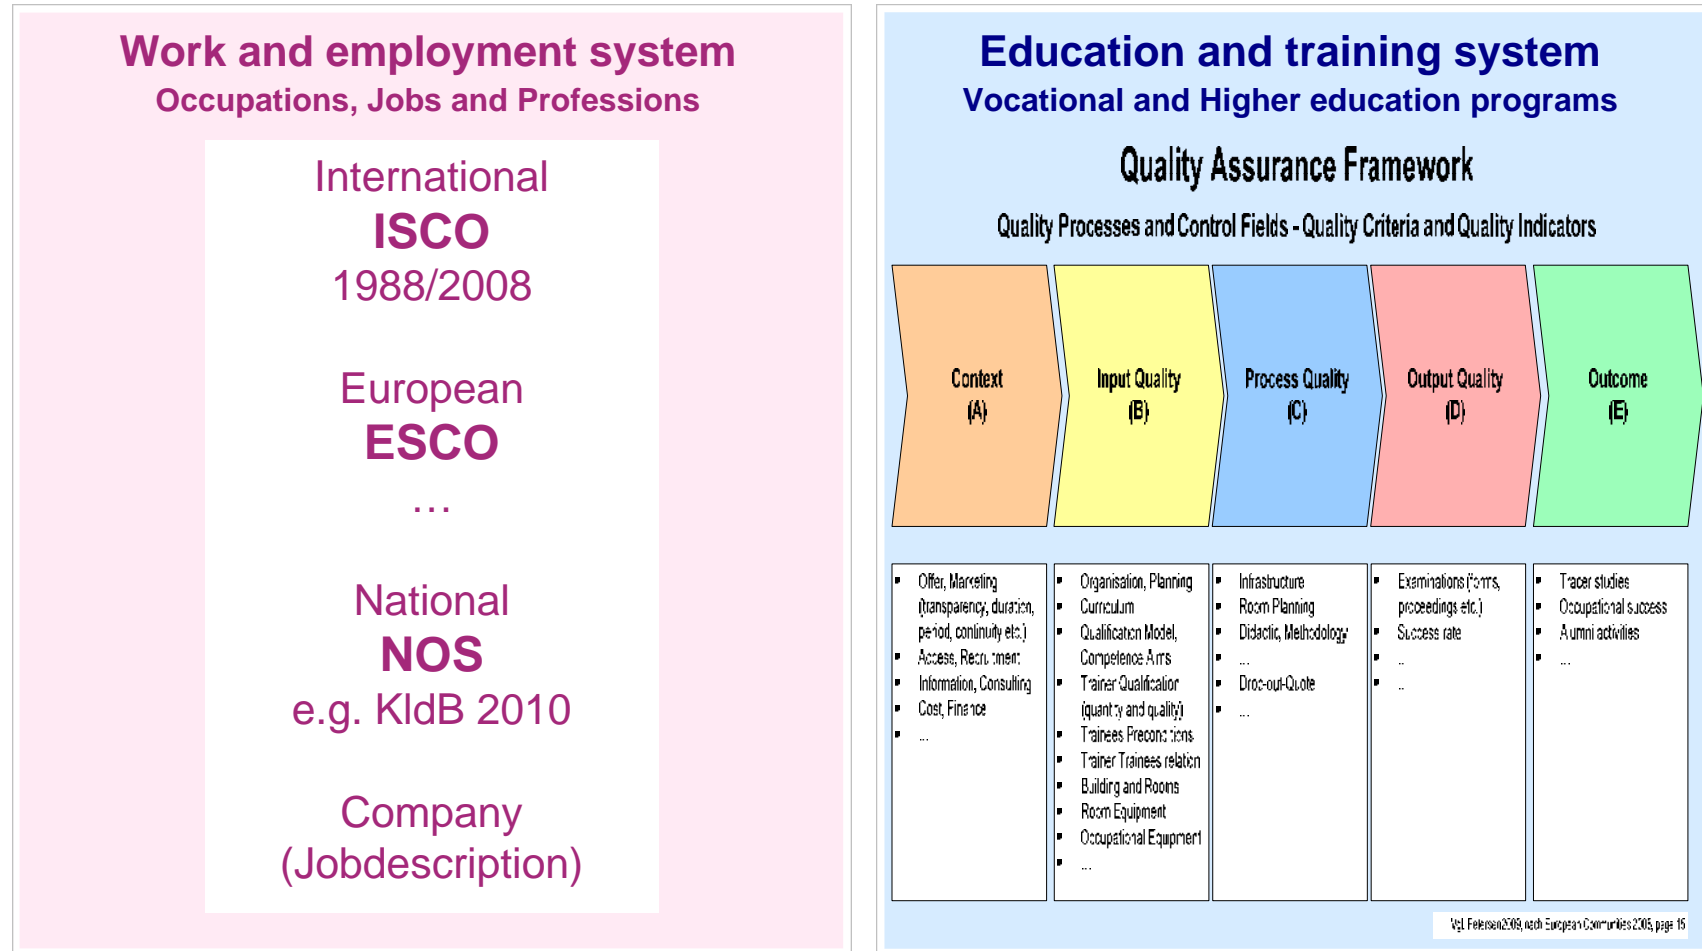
Work and employment system
Occupations, Jobs and Professions

International
ISCO
1988/2008

European
ESCO
…

National
NOS
e.g. KldB 2010

Company
(Jobdescription)

Education and training system
Vocational and Higher education programs

Quality Assurance Framework

Quality Processes and Control Fields - Quality Criteria and Quality Indicators

Context
(A)

Input Quality
(B)

Process Quality
(C)

Output Quality
(D)

Outcome
(E)

- Offer, Marketing (transparency, duration, period, continuity etc.)
- Access, Recruitment
- Information, Consulting
- Cost, Finance
- …

- Organisation, Planning
- Curriculum
- Qualification Model, Competence Aims
- Trainer Qualification (quantity and quality)
- Trainees Preconditions
- Trainer Trainees relation
- Building and Rooms
- Room Equipment
- Occupational Equipment
- …

- Infrastructure
- Room Planning
- Didactic, Methodology
- …
- Drop-out-Quote
- …

- Examinations (forms, proceedings etc.)
- Success rate
- …
- …

- Tracer studies
- Occupational success
- Alumni activities
- …

Vgl. Petersen2009, nach European Communities 2005, page 15